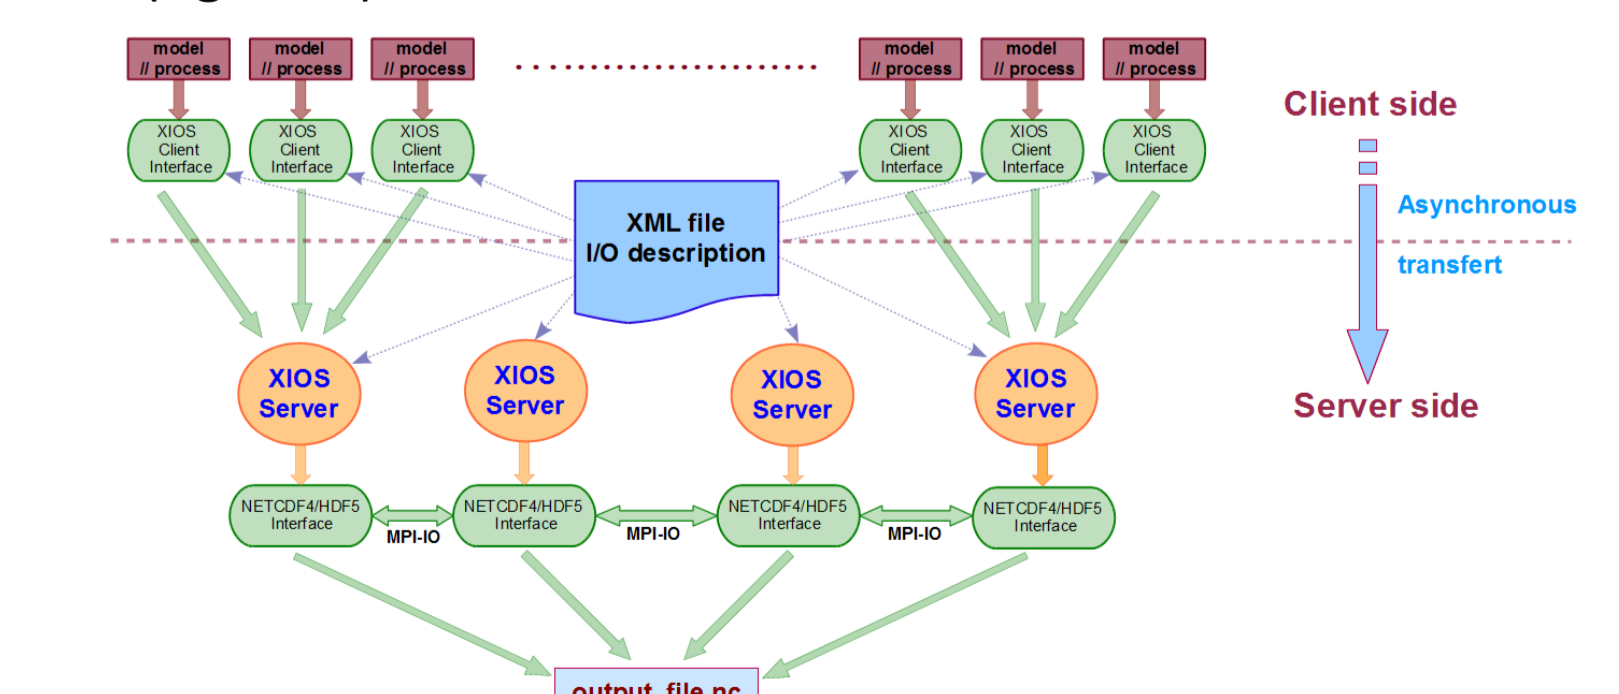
model
// process

model
// process

model
// process

model
// process

model
// process

model
// process

XIOS
Client
Interface

XIOS
Client
Interface

XIOS
Client
Interface

XIOS
Client
Interface

XIOS
Client
Interface

XIOS
Client
Interface

Client side

Asynchronous

transfert

Server side

XML file
I/O description

XIOS
Server

XIOS
Server

XIOS
Server

XIOS
Server

NETCDF4/HDF5
Interface

MPI-IO

NETCDF4/HDF5
Interface

MPI-IO

NETCDF4/HDF5
Interface

MPI-IO

NETCDF4/HDF5
Interface

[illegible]